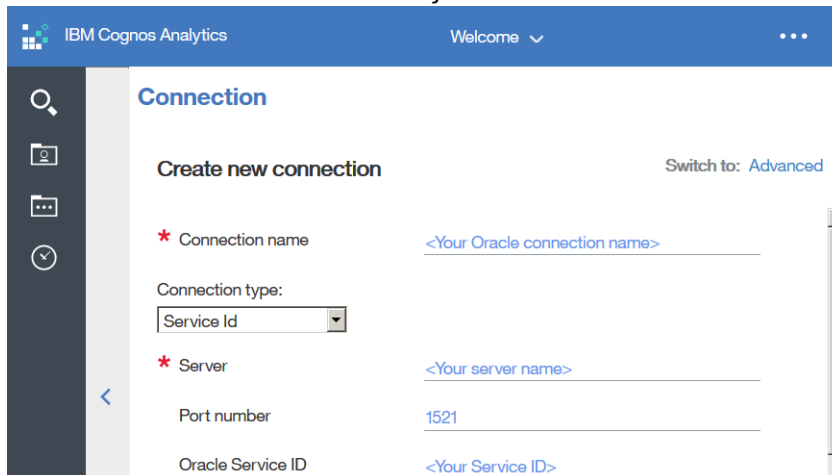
IBM Cognos Analytics

Welcome

Connection

Create new connection

Switch to: Advanced

* Connection name

<Your Oracle connection name>

Connection type:

Service Id

* Server

<Your server name>

Port number

1521

Oracle Service ID

<Your Service ID>